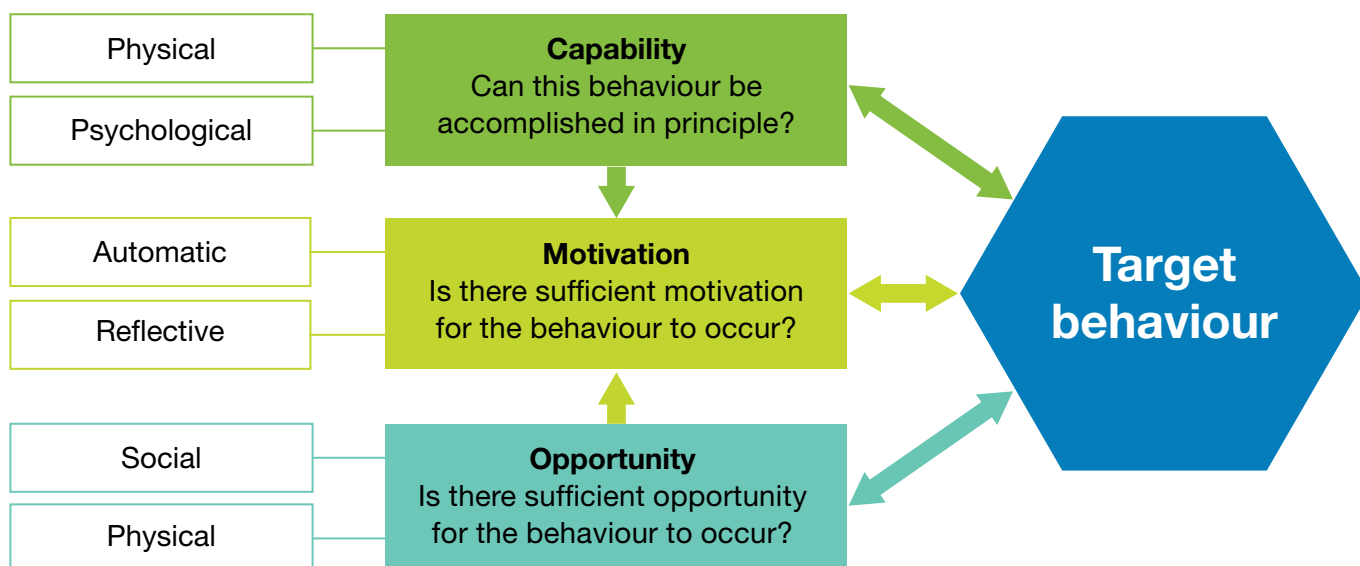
Physical

Psychological

Capability
Can this behaviour be accomplished in principle?

Automatic

Reflective

Motivation
Is there sufficient motivation for the behaviour to occur?

Social

Physical

Opportunity
Is there sufficient opportunity for the behaviour to occur?

Target behaviour